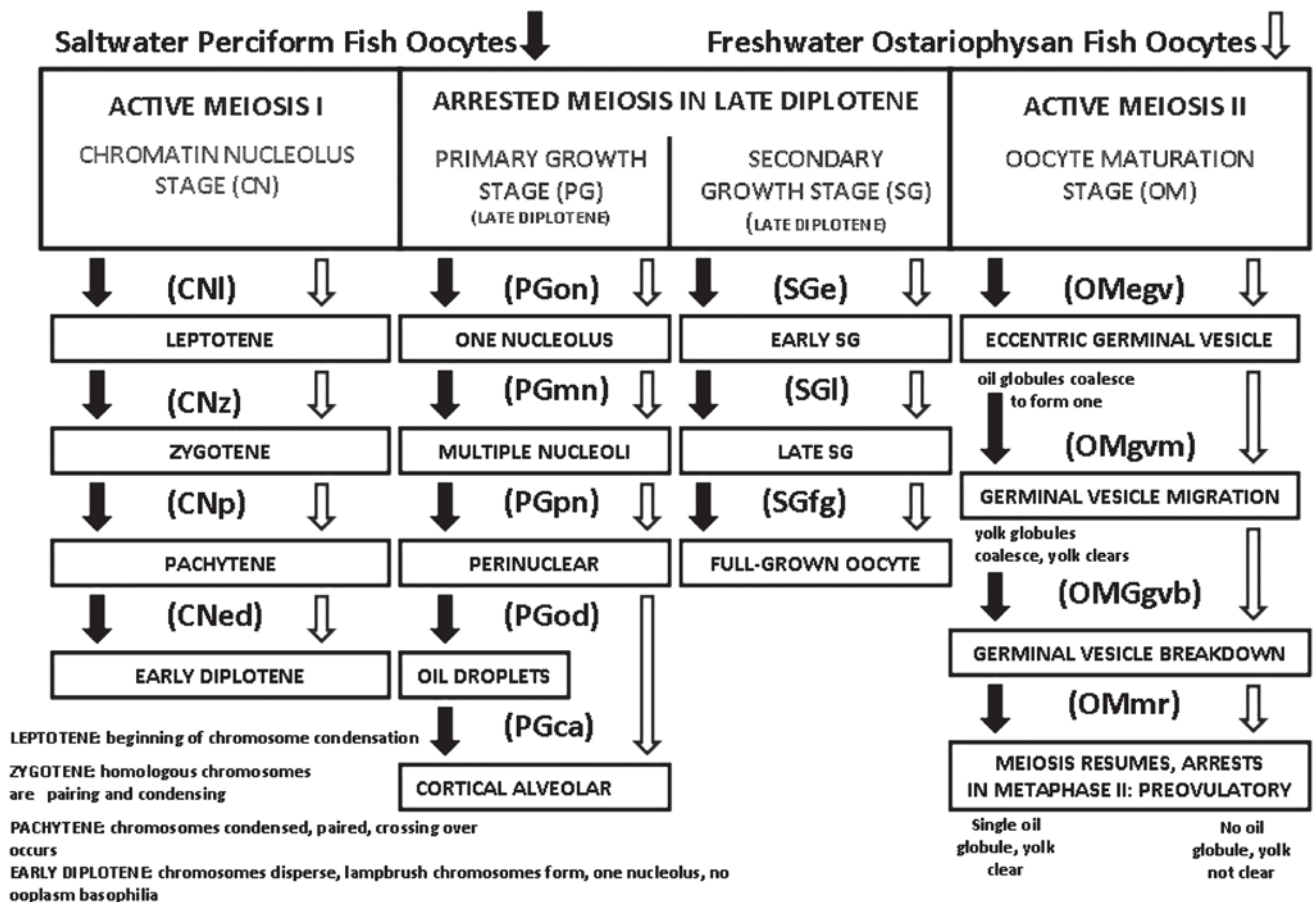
Saltwater Perciform Fish Oocytes

Freshwater Ostariophysan Fish Oocytes

ACTIVE MEIOSIS I

CHROMATIN NUCLEOLUS STAGE (CN)

ARRESTED MEIOSIS IN LATE DIPLOTENE

PRIMARY GROWTH STAGE (PG) (LATE DIPLOTENE)

SECONDARY GROWTH STAGE (SG) (LATE DIPLOTENE)

ACTIVE MEIOSIS II

OOCYTE MATURATION STAGE (OM)

(CNl)

LEPTOTENE

(CNz)

ZYGOTENE

(CNp)

PACHYTENE

(CNed)

EARLY DIPLOTENE

(PGon)

ONE NUCLEOLUS

(PGmn)

MULTIPLE NUCLEOLI

(PGpn)

PERINUCLEAR

(PGod)

OIL DROPLETS

(PGca)

CORTICAL ALVEOLAR

(SGe)

EARLY SG

(SGl)

LATE SG

(SGfg)

FULL-GROWN OOCYTE

(OMegv)

ECCENTRIC GERMINAL VESICLE

oil globules coalesce to form one

(OMgvm)

GERMINAL VESICLE MIGRATION

yolk globules coalesce, yolk clears

(OMGgvb)

GERMINAL VESICLE BREAKDOWN

(OMmr)

MEIOSIS RESUMES, ARRESTS IN METAPHASE II: PREOVULATORY

Single oil globule, yolk clear

No oil globule, yolk not clear

LEPTOTENE: beginning of chromosome condensation

ZYGOTENE: homologous chromosomes are pairing and condensing

PACHYTENE: chromosomes condensed, paired, crossing over occurs

EARLY DIPLOTENE: chromosomes disperse, lampbrush chromosomes form, one nucleolus, no ooplasm basophilia